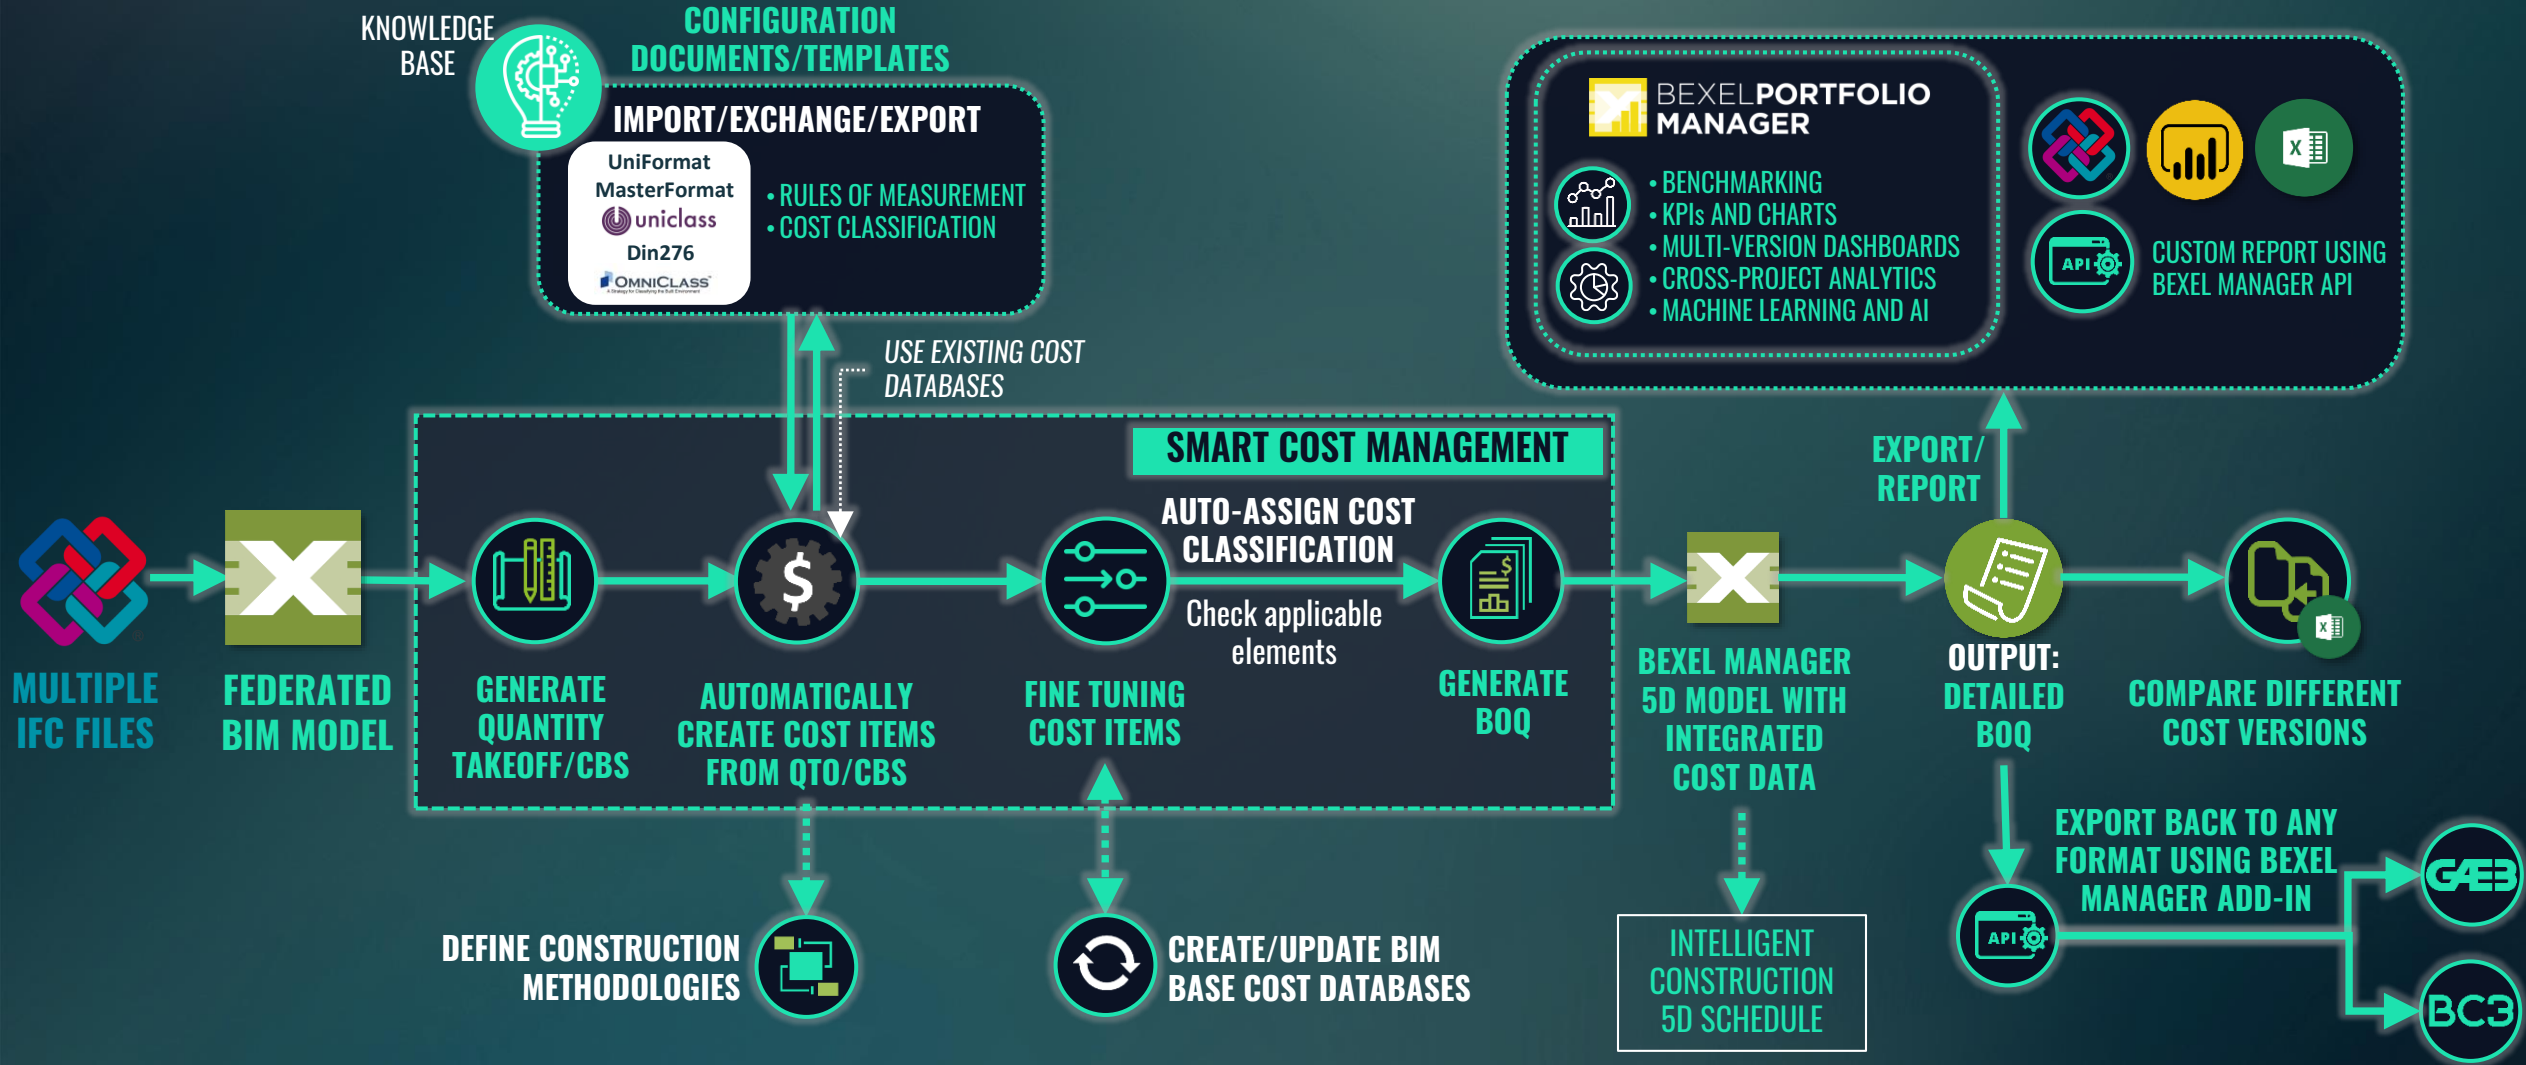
KNOWLEDGE BASE

CONFIGURATION DOCUMENTS/TEMPLATES

IMPORT/EXCHANGE/EXPORT

UniFormat
MasterFormat
uniclass
Din276
OMNICLASS

• RULES OF MEASUREMENT
• COST CLASSIFICATION

BEXELPORTFOLIO MANAGER

• BENCHMARKING
• KPIs AND CHARTS
• MULTI-VERSION DASHBOARDS
• CROSS-PROJECT ANALYTICS
• MACHINE LEARNING AND AI

API

CUSTOM REPORT USING BEXEL MANAGER API

USE EXISTING COST DATABASES

SMART COST MANAGEMENT

AUTO-ASSIGN COST CLASSIFICATION

Check applicable elements

EXPORT/ REPORT

MULTIPLE IFC FILES

FEDERATED BIM MODEL

GENERATE QUANTITY TAKEOFF/CBS

AUTOMATICALLY CREATE COST ITEMS FROM QTO/CBS

FINE TUNING COST ITEMS

GENERATE BOQ

BEXEL MANAGER 5D MODEL WITH INTEGRATED COST DATA

OUTPUT: DETAILED BOQ

COMPARE DIFFERENT COST VERSIONS

EXPORT BACK TO ANY FORMAT USING BEXEL MANAGER ADD-IN

GAEB

BC3

API

DEFINE CONSTRUCTION METHODOLOGIES

CREATE/UPDATE BIM BASE COST DATABASES

INTELLIGENT CONSTRUCTION 5D SCHEDULE